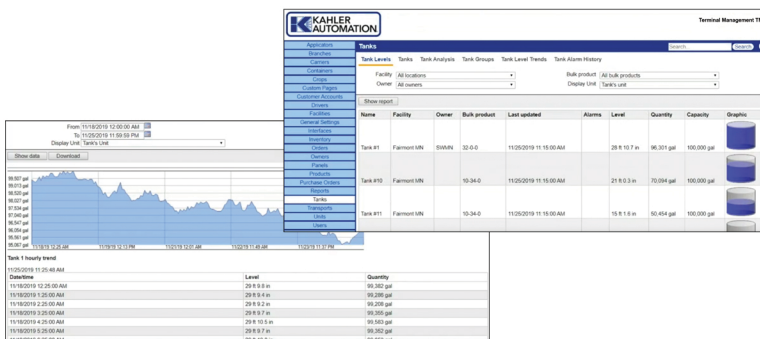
KAHLER AUTOMATION

Terminal Management T

Applicators
Branches
Carriers
Containers
Crops
Custom Pages
Customer Accounts
Drivers
Facilities
General Settings
Interfaces
Inventory
Orders
Owners
Panels
Products
Purchase Orders
Reports
Tanks
Transports
Units
Users

Tanks

Search

Tank Levels Tanks Tank Analysis Tank Groups Tank Level Trends Tank Alarm History

Facility All locations
Owner All owners
Bulk product All bulk products
Display Unit Tank's unit

Show report

| Name | Facility | Owner | Bulk product | Last updated | Alarms | Level | Quantity | Capacity | Graphic |
|---|---|---|---|---|---|---|---|---|---|
| Tank #1 | Fairmont MN | SWMN | 32-0-0 | 11/25/2019 11:15:00 AM | | 28 ft 10.7 in | 96,301 gal | 100,000 gal | |
| Tank #10 | Fairmont MN | | 10-34-0 | 11/25/2019 11:15:00 AM | | 21 ft 0.3 in | 70,094 gal | 100,000 gal | |
| Tank #11 | Fairmont MN | | 10-34-0 | 11/25/2019 11:15:00 AM | | 15 ft 1.6 in | 50,454 gal | 100,000 gal | |

From 11/18/2019 12:00:00 AM
To 11/25/2019 11:59:59 PM
Display Unit Tank's Unit

Show data Download

99,667 gal
99,013 gal
98,520 gal
98,027 gal
97,533 gal
97,040 gal
96,547 gal
96,054 gal
95,561 gal
95,067 gal
11/18/19 12:25 AM
11/19/19 12:13 PM
11/21/19 12:01 AM
11/22/19 11:49 AM
11/23/19 11:37 PM

Tank 1 hourly trend
11/25/2019 11:25:48 AM

| Date/time | Level | Quantity |
|---|---|---|
| 11/18/2019 12:25:00 AM | 29 ft 9.8 in | 99,382 gal |
| 11/18/2019 1:25:00 AM | 29 ft 9.4 in | 99,286 gal |
| 11/18/2019 2:25:00 AM | 29 ft 9.2 in | 99,208 gal |
| 11/18/2019 3:25:00 AM | 29 ft 9.7 in | 99,355 gal |
| 11/18/2019 4:25:00 AM | 29 ft 10.5 in | 99,583 gal |
| 11/18/2019 5:25:00 AM | 29 ft 9.7 in | 99,362 gal |